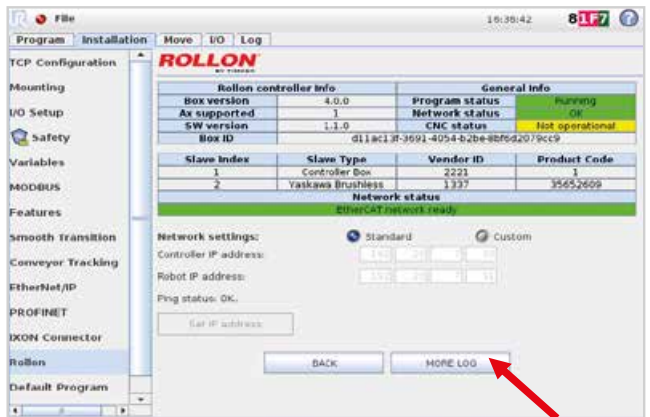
File

16:36:42

8 1 F 7

Program | Installation | Move | I/O | Log

TCP Configuration

Mounting

I/O Setup

Safety

Variables

MODBUS

Features

Smooth Transition

Conveyor Tracking

EtherNet/IP

PROFINET

IXON Connector

Rollon

Default Program

ROLLON
BY TIMKEN

| Rollon controller info | | General info | |
|---|---|---|---|
| Box version | 4.0.0 | Program status | Running |
| Ax supported | 1 | Network status | OK |
| SW version | 1.1.0 | CNC status | Not operational |
| Box ID | d11ac13f-3691-4054-b2be-8bf6d2079cc9 | | |

| Slave Index | Slave Type | Vendor ID | Product Code |
|---|---|---|---|
| 1 | Controller Box | 2221 | 1 |
| 2 | Yaskawa Brushless | 1337 | 35652609 |

Network status
EtherCAT network ready

Network settings: Standard Custom

Controller IP address: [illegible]

Robot IP address: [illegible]

Ping status: OK.

Set IP address

BACK

MORE LOG